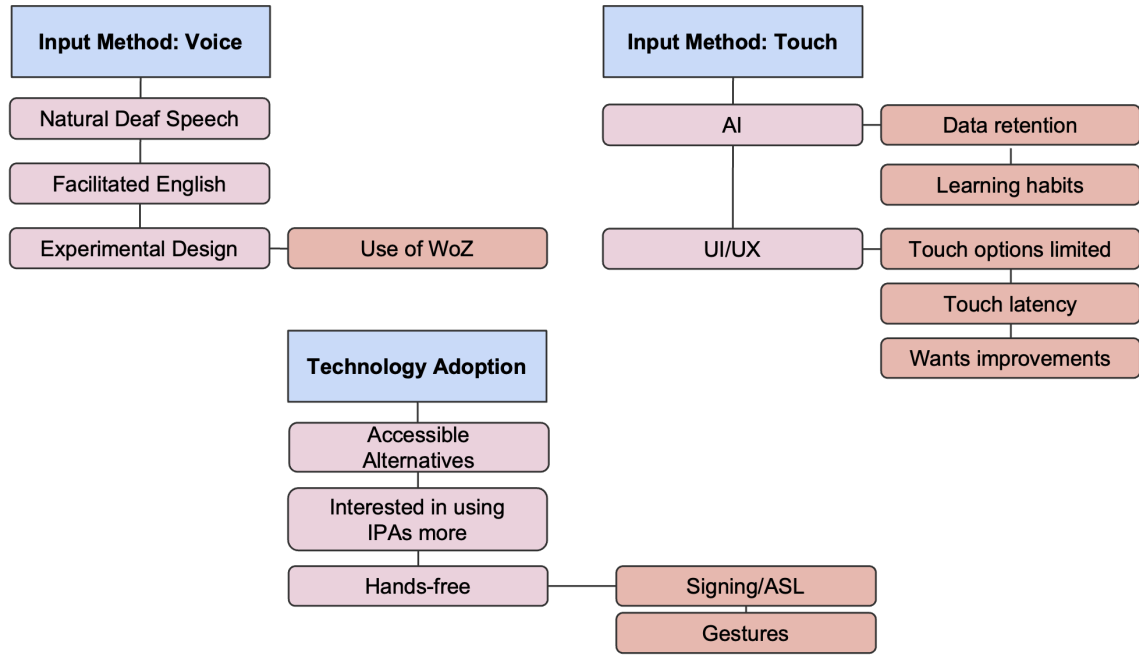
Input Method: Voice

Natural Deaf Speech

Facilitated English

Experimental Design

Use of WoZ

Input Method: Touch

AI

Data retention

Learning habits

UI/UX

Touch options limited

Touch latency

Wants improvements

Technology Adoption

Accessible Alternatives

Interested in using IPAs more

Hands-free

Signing/ASL

Gestures